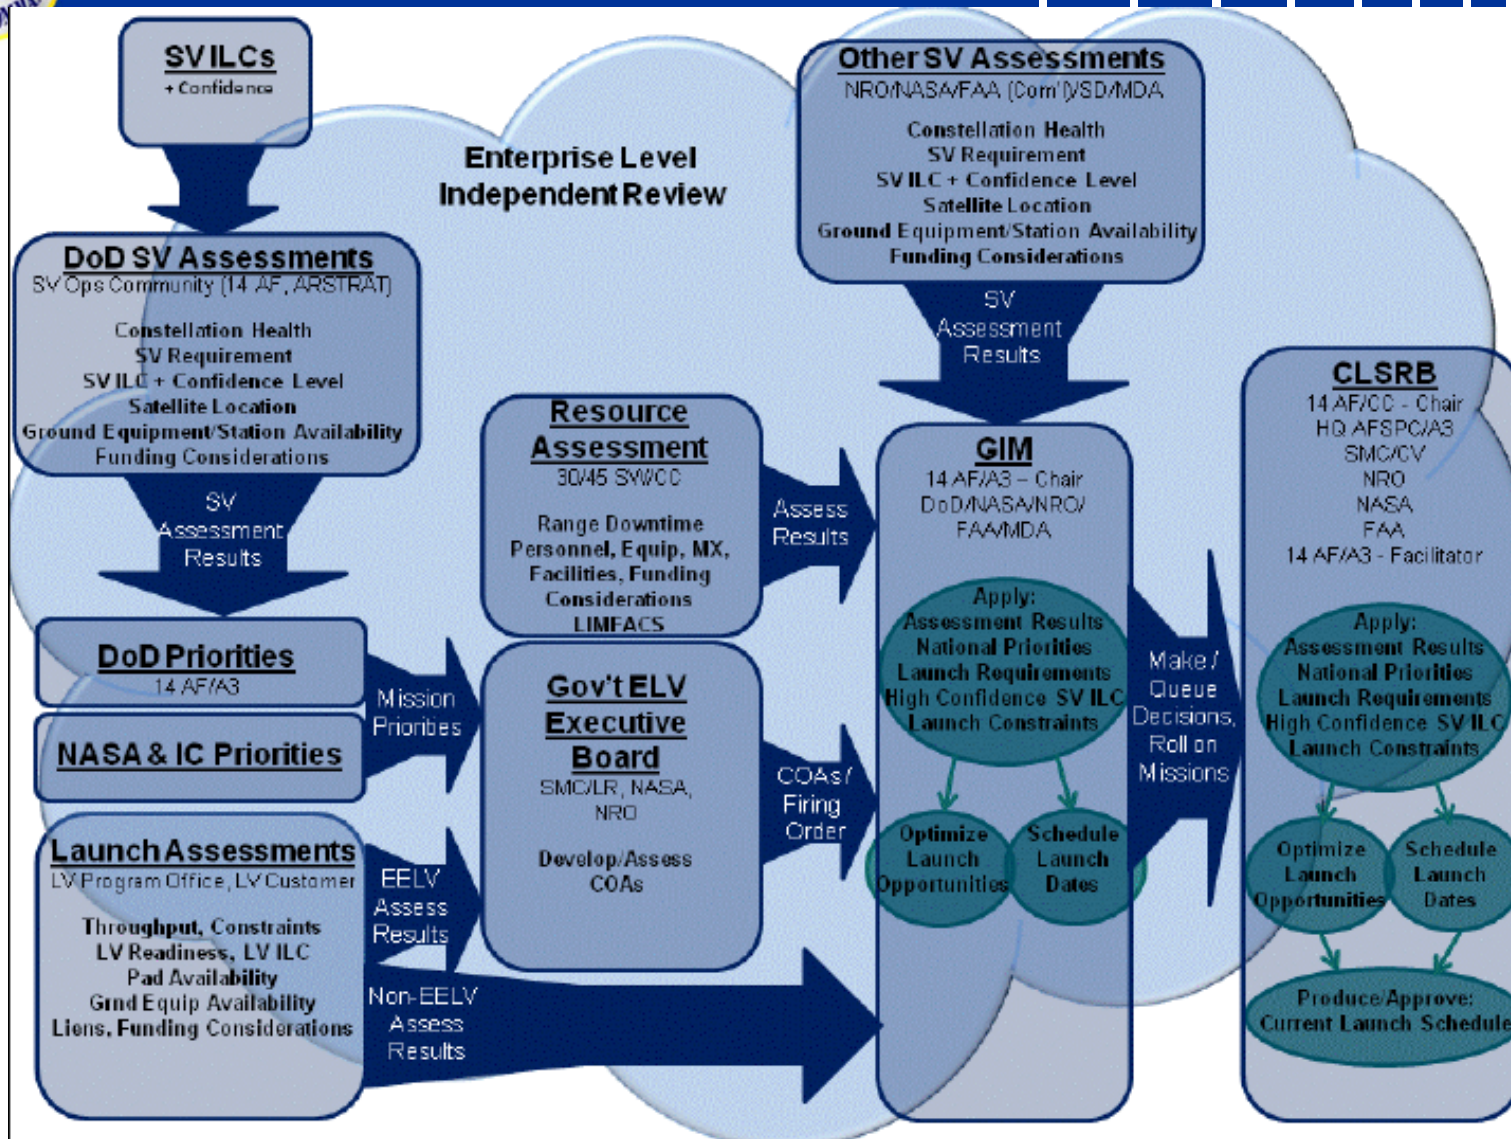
SV ILCs
+ Confidence

Enterprise Level
Independent Review

Other SV Assessments
NRO/NASA/FAA (Com'l)/SD/MDA

Constellation Health
SV Requirement
SV ILC + Confidence Level
Satellite Location
Ground Equipment/Station Availability
Funding Considerations

DoD SV Assessments
SV Ops Community (14 AF, ARSTRAT)

Constellation Health
SV Requirement
SV ILC + Confidence Level
Satellite Location
Ground Equipment/Station Availability
Funding Considerations

SV Assessment Results

SV Assessment Results

Resource Assessment
30/45 SW/CC

Range Downtime
Personnel, Equip, MX, Facilities, Funding Considerations
LIMFACS

Assess Results

GIM
14 AF/A3 – Chair
DoD/NASA/NRO/ FAA/MDA

Apply:
Assessment Results
National Priorities
Launch Requirements
High Confidence SV ILC
Launch Constraints

Optimize Launch Opportunities

Schedule Launch Dates

CLSRB
14 AF/CC - Chair
HQ AFSPC/A3
SMC/CV
NRO
NASA
FAA
14 AF/A3 - Facilitator

Apply:
Assessment Results
National Priorities
Launch Requirements
High Confidence SV ILC
Launch Constraints

Optimize Launch Opportunities

Schedule Launch Dates

Produce/Approve:
Current Launch Schedule

Make / Queue Decisions, Roll on Missions

DoD Priorities
14 AF/A3

NASA & IC Priorities

Mission Priorities

Gov't ELV Executive Board
SMC/LR, NASA, NRO

Develop/Assess COAs

COAs / Firing Order

Launch Assessments
LV Program Office, LV Customer

Throughput, Constraints
LV Readiness, LV ILC
Pad Availability
Grnd Equip Availability
Liens, Funding Considerations

EELV Assess Results

Non-EELV Assess Results